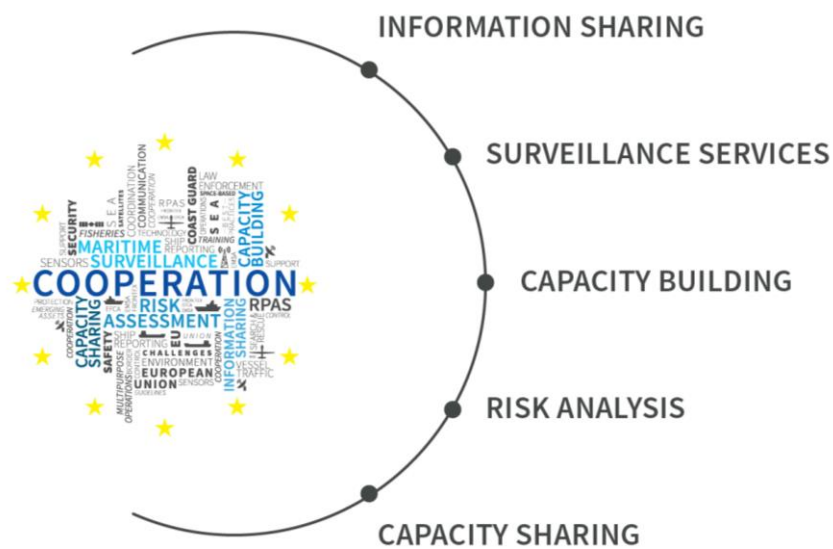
INFORMATION SHARING

SURVEILLANCE SERVICES

CAPACITY BUILDING

RISK ANALYSIS

CAPACITY SHARING

SECURITY
FISHERIES
SATELLITES
SEA
COORDINATION
COMMUNICATION
RPAS
COAST GUARD
LAW ENFORCEMENT
SPACE-BASED
SEA
CAPACITY BUILDING
MARITIME
SURVEILLANCE
SENSORS
SHIP REPORTING
TRAINING
TECHNOLOGY
SUPPORT
COOPERATION
RISK
ASSESSMENT
RPAS
CAPACITY SHARING
EU
INFORMATION SHARING
PROTECTION
EMERGENCY
SAFETY
SHIP REPORTING
CHALLENGES
ENVIRONMENT
EUROPEAN
UNION
SENSORS
MULTIPURPOSE
OPERATIONS
VESSEL TRAFFIC
CONTROL
UNION
COOPERATION
GUIDELINES